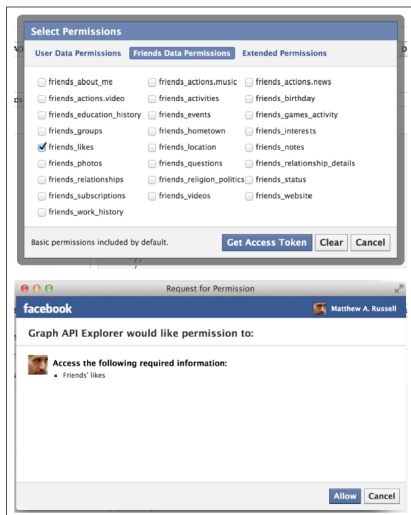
Select Permissions

User Data Permissions | Friends Data Permissions | Extended Permissions

| | | |
|---|---|---|
| friends_about_me | friends_actions.music | friends_actions.news |
| friends_actions.video | friends_activities | friends_birthday |
| friends_education_history | friends_events | friends_games_activity |
| friends_groups | friends_hometown | friends_interests |
| friends_likes | friends_location | friends_notes |
| friends_photos | friends_questions | friends_relationship_details |
| friends_relationships | friends_religion_politics | friends_status |
| friends_subscriptions | friends_videos | friends_website |
| friends_work_history | | |

Basic permissions included by default.

Get Access Token | Clear | Cancel

Request for Permission

facebook

Matthew A. Russell

Graph API Explorer would like permission to:

Access the following required information:
• Friends' likes

Allow | Cancel